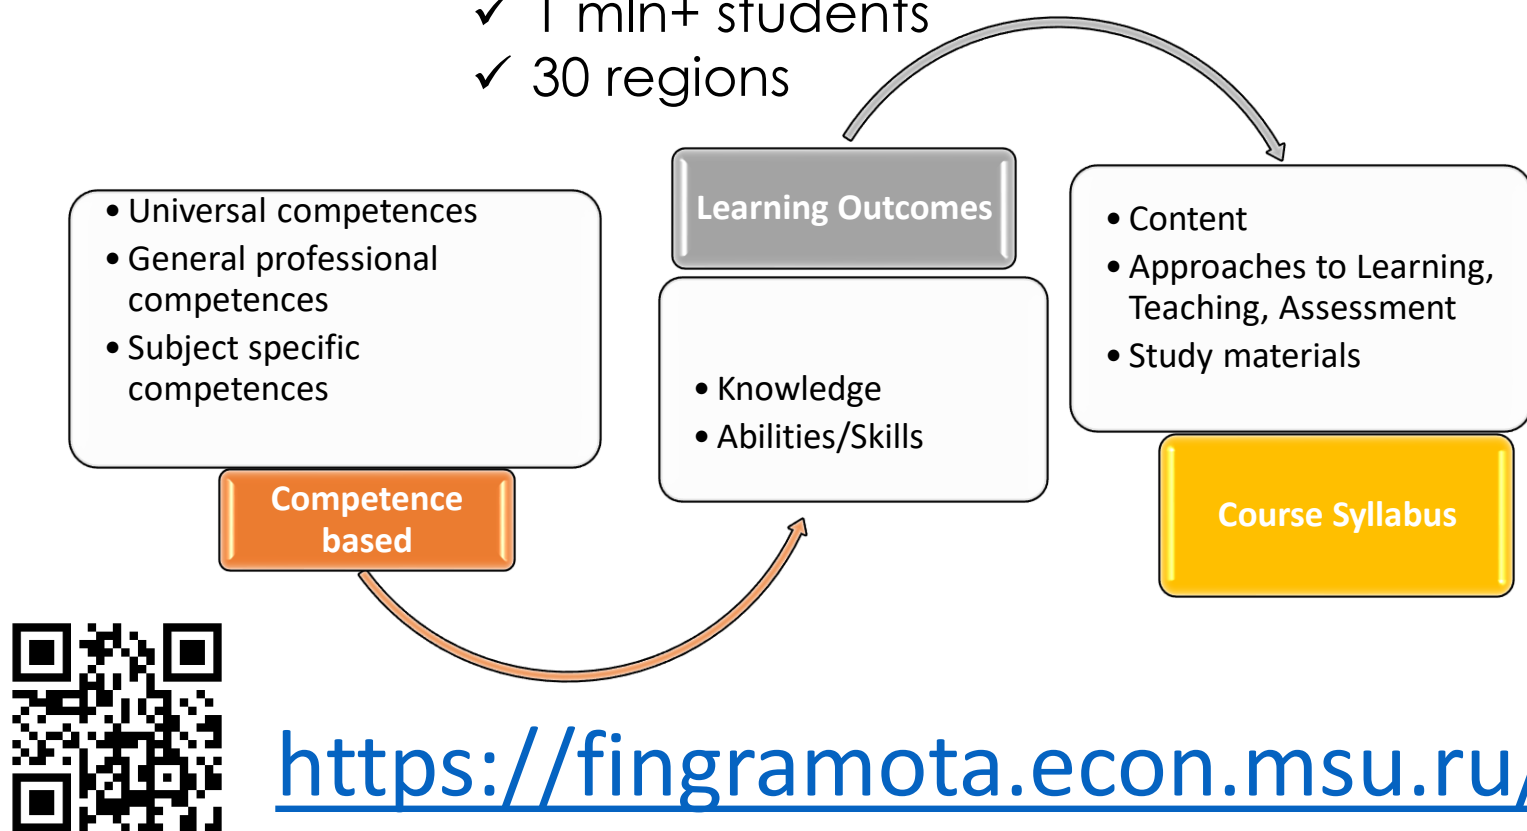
✓ 1 mln+ students
✓ 30 regions

• Universal competences
• General professional competences
• Subject specific competences

Competence based

Learning Outcomes

• Knowledge
• Abilities/Skills

• Content
• Approaches to Learning, Teaching, Assessment
• Study materials

Course Syllabus

https://fingramota.econ.msu.ru/